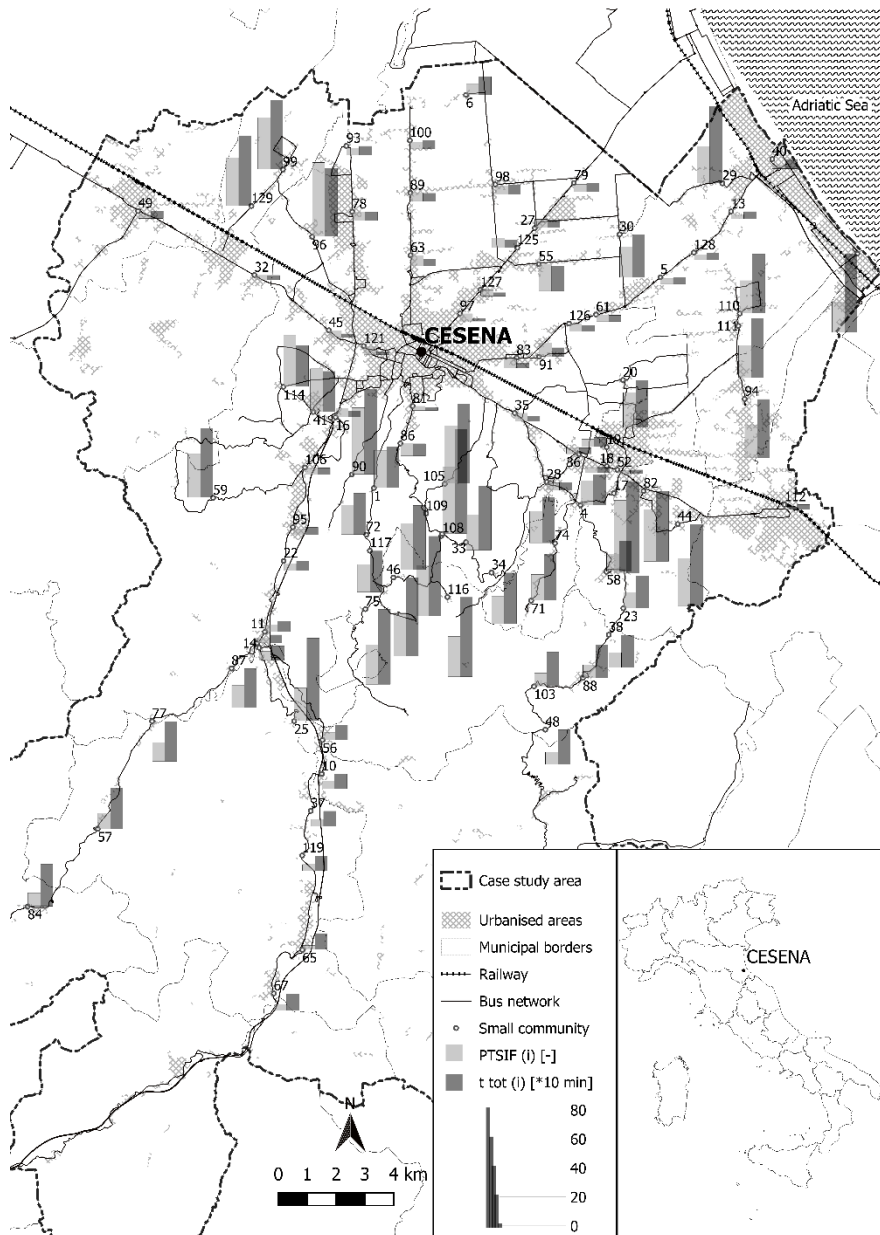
Adriatic Sea

CESENA

6
100
93
99
129
49
78
96
89
98
79
27
125
30
29
13
20
128
55
63
32
127
5
61
126
97
110
111
45
121
83
91
114
41
16
81
86
35
20
94
106
90
105
10
18
36
28
52
17
82
59
1
109
112
44
95
72
117
108
33
74
4
22
46
34
116
75
71
58
23
11
14
87
38
88
103
77
25
56
48
10
37
57
19
84
65
67

Case study area
Urbanised areas
Municipal borders
Railway
Bus network
Small community
PTSIF (i) [-]
t tot (i) [*10 min]

80
60
40
20
0

N

0 1 2 3 4 km

CESENA